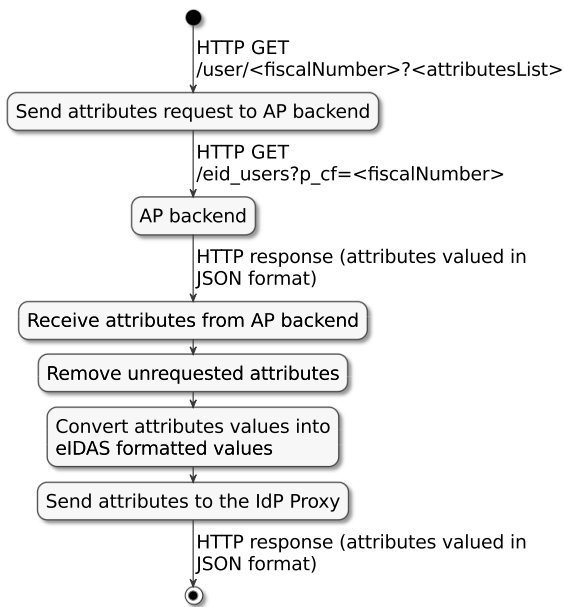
HTTP GET
/user/<fiscalNumber>?<attributesList>

Send attributes request to AP backend

HTTP GET
/eid_users?p_cf=<fiscalNumber>

AP backend

HTTP response (attributes valued in JSON format)

Receive attributes from AP backend

Remove unrequested attributes

Convert attributes values into eIDAS formatted values

Send attributes to the IdP Proxy

HTTP response (attributes valued in JSON format)